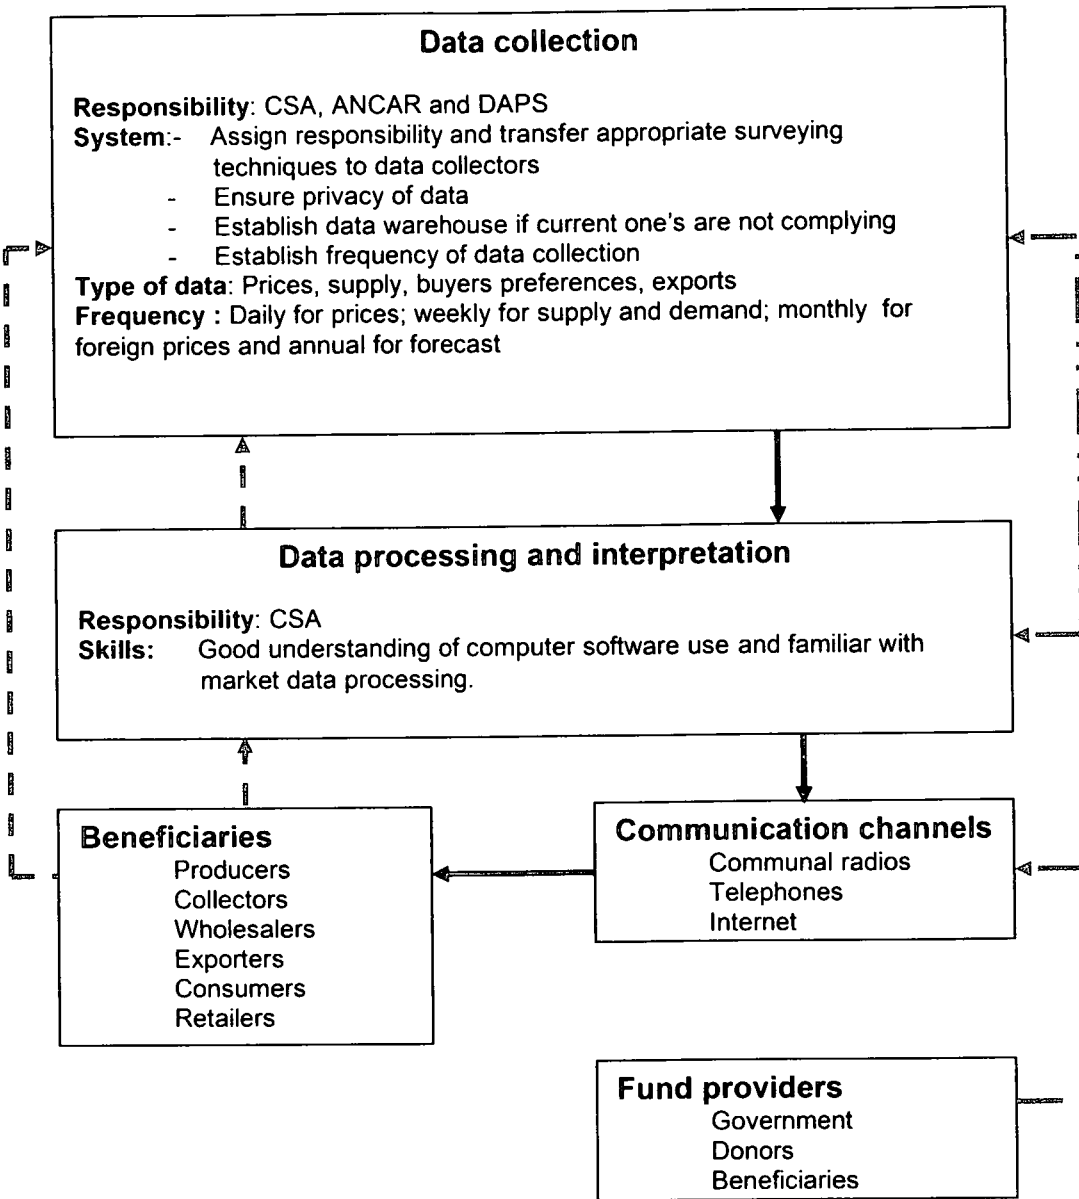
Data collection

**Responsibility**: CSA, ANCAR and DAPS
**System**:- Assign responsibility and transfer appropriate surveying techniques to data collectors
- Ensure privacy of data
- Establish data warehouse if current one's are not complying
- Establish frequency of data collection
**Type of data**: Prices, supply, buyers preferences, exports
**Frequency :** Daily for prices; weekly for supply and demand; monthly for foreign prices and annual for forecast

Data processing and interpretation

**Responsibility**: CSA
**Skills:** Good understanding of computer software use and familiar with market data processing.

Beneficiaries
Producers
Collectors
Wholesalers
Exporters
Consumers
Retailers

Communication channels
Communal radios
Telephones
Internet

Fund providers
Government
Donors
Beneficiaries